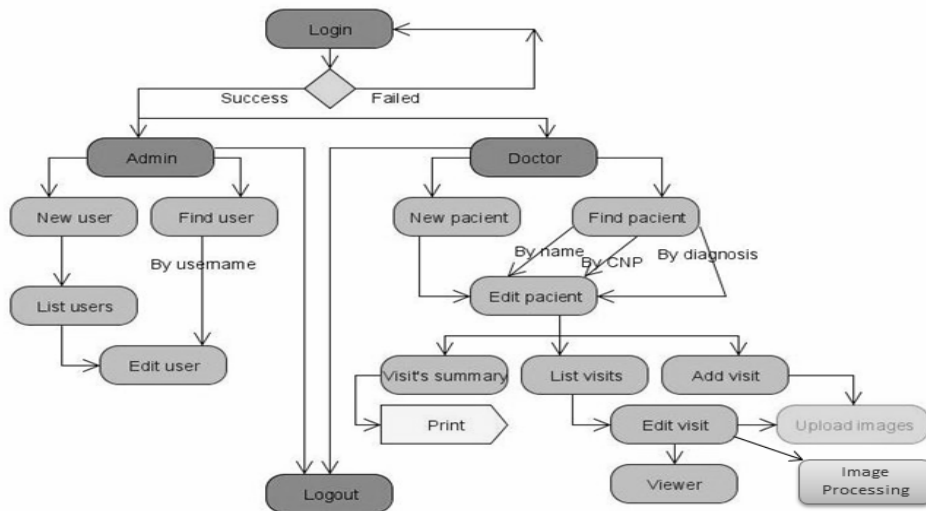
Login

Success

Failed

Admin

Doctor

New user

Find user

By username

List users

Edit user

New pacient

Find pacient

By name

By CNP

By diagnosis

Edit pacient

Visit's summary

List visits

Add visit

Print

Edit visit

Upload images

Viewer

Image Processing

Logout